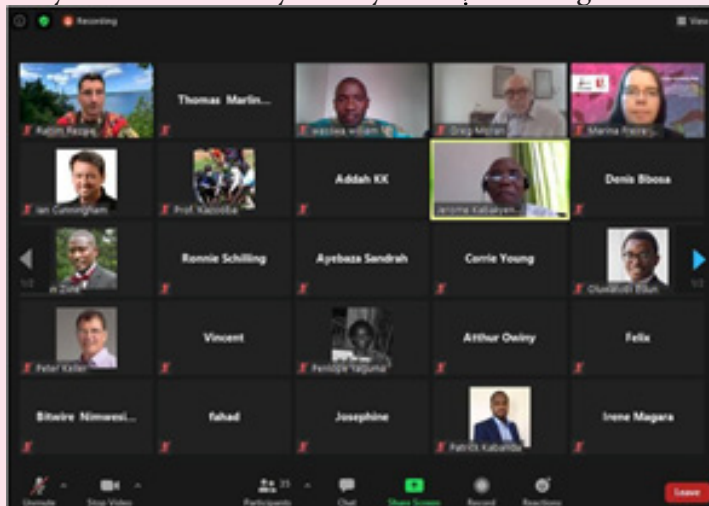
Recording

View

Rabim Rezaie

Thomas Marlin...

Wasswa William

Greg Moran

Marina Fiore

Ian Cunningham

Prof. Kazooba

Addah KK

Jerome Kabakyenga

Denis Bbosa

1/2

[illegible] Zulu

Ronnie Schilling

Ayebaza Sandrah

Corrie Young

Oluwatobi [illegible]

1/2

Peter Keller

Vincent

Penlope Yaguma

Arthur Owiny

Felix

Bitwire Nimwesi...

fahad

Josephine

Patrick Kabanda

Irene Magara

Unmute

Stop Video

Participants 35

Chat

Share Screen

Record

Reactions

Leave